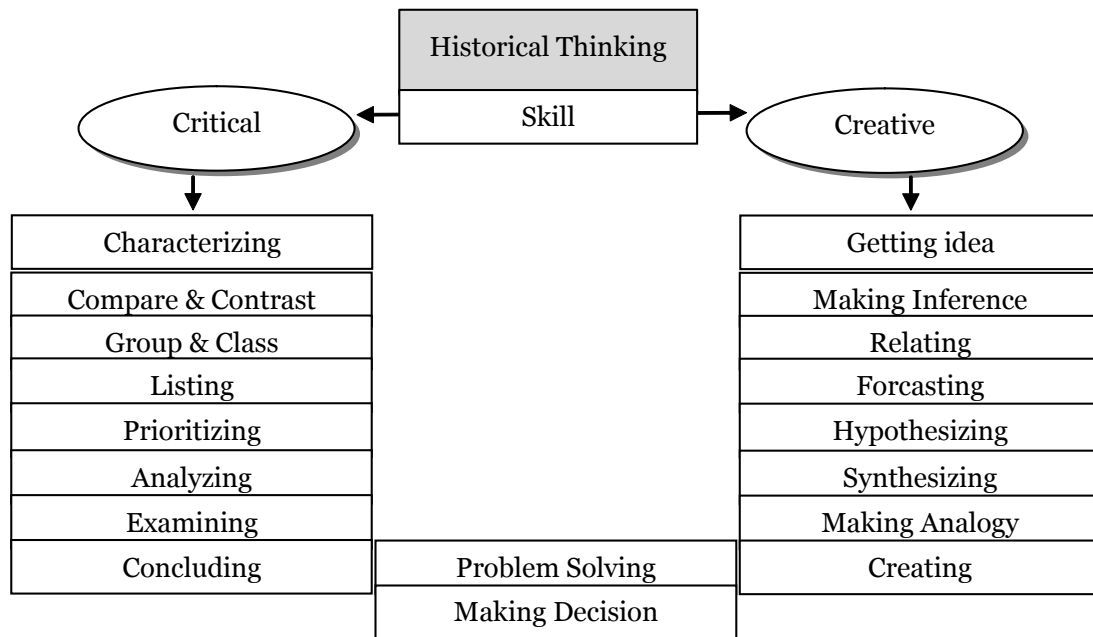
Historical Thinking

Skill

Critical

Creative

Characterizing

Compare & Contrast

Group & Class

Listing

Prioritizing

Analyzing

Examining

Concluding

Getting idea

Making Inference

Relating

Forcasting

Hypothesizing

Synthesizing

Making Analogy

Creating

Problem Solving

Making Decision